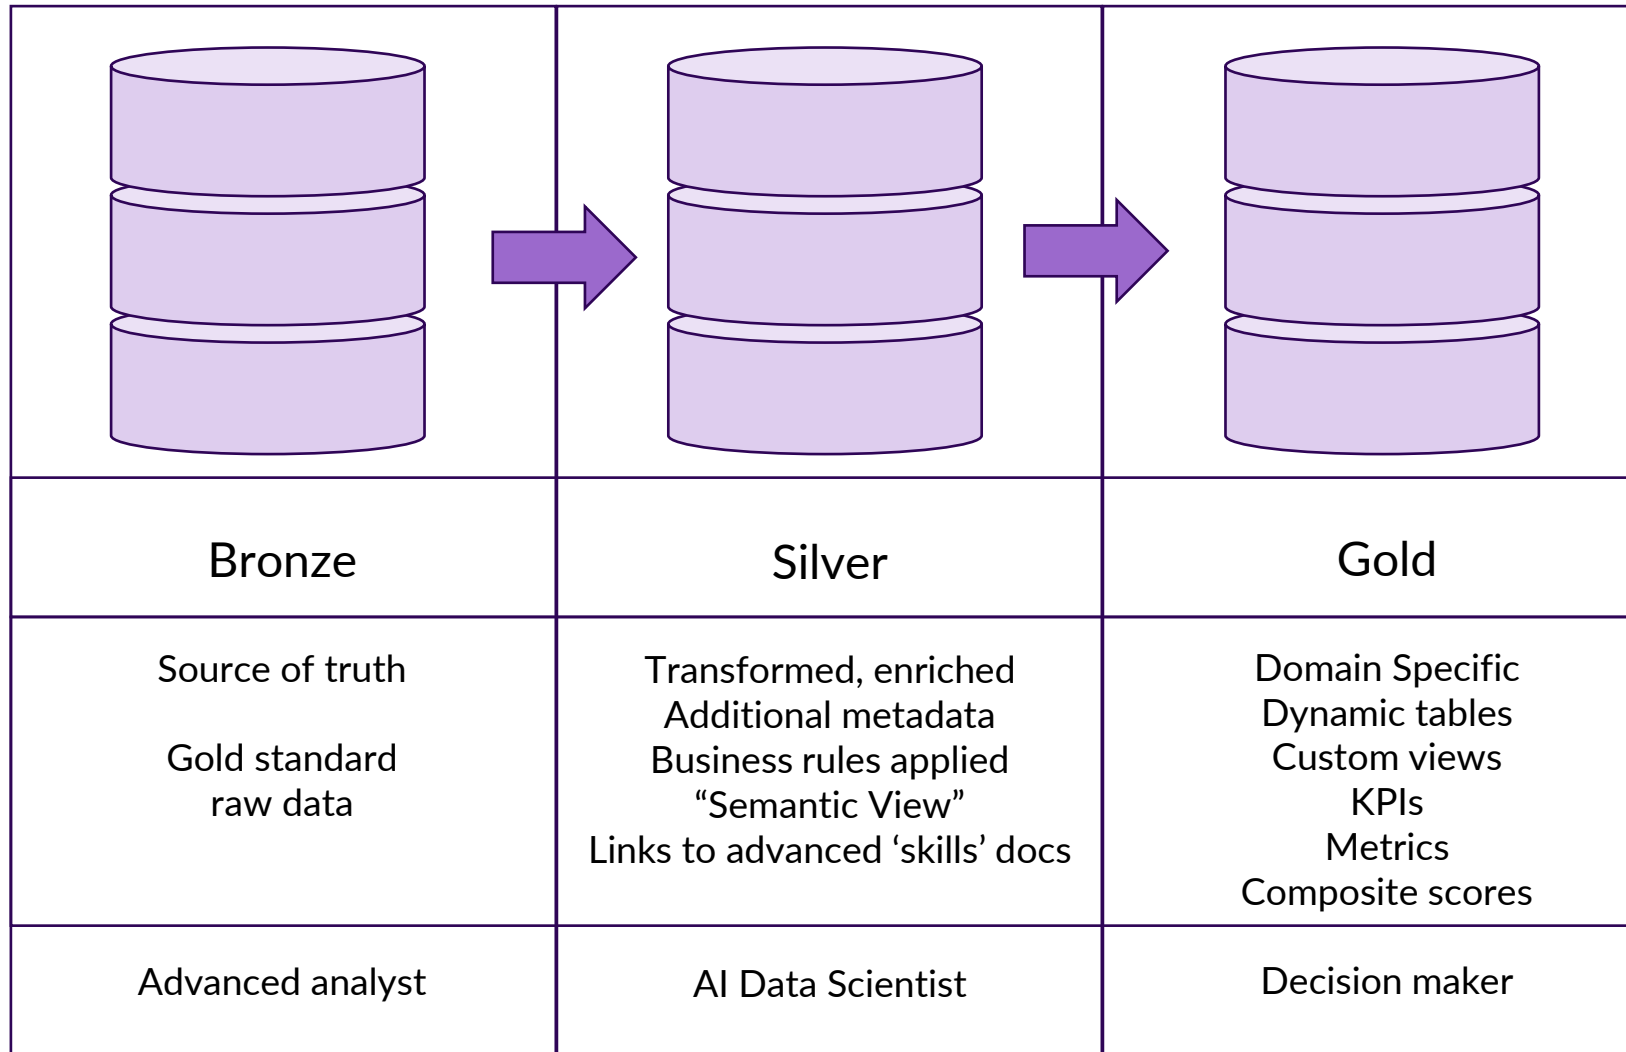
| Bronze | Silver | Gold |
|---|---|---|
| Source of truth<br><br>Gold standard raw data | Transformed, enriched<br>Additional metadata<br>Business rules applied<br>“Semantic View”<br>Links to advanced ‘skills’ docs | Domain Specific<br>Dynamic tables<br>Custom views<br>KPIs<br>Metrics<br>Composite scores |
| Advanced analyst | AI Data Scientist | Decision maker |